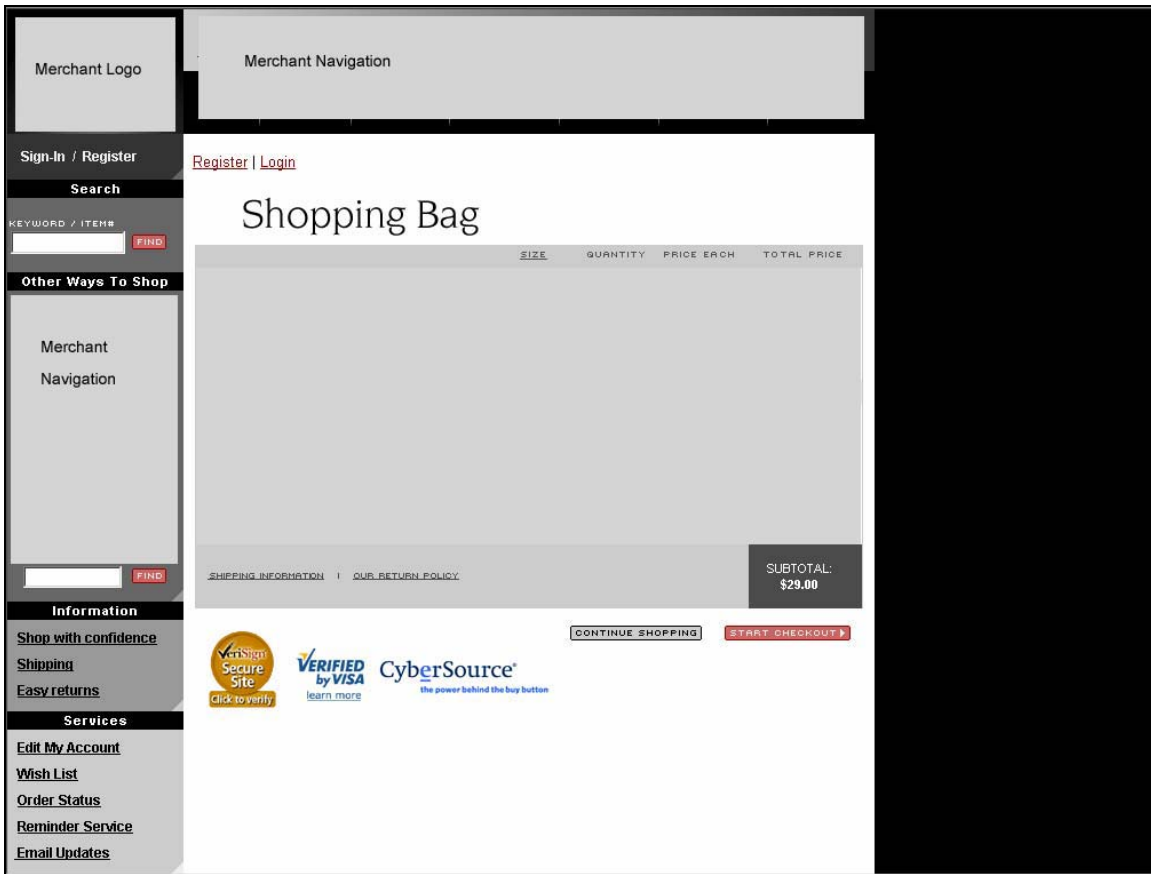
Merchant Logo

Merchant Navigation

Sign-In / Register

Search

KEYWORD / ITEM#

FIND

Other Ways To Shop

Merchant Navigation

FIND

Information

Shop with confidence

Shipping

Easy returns

Services

Edit My Account

Wish List

Order Status

Reminder Service

Email Updates

Register | Login

Shopping Bag

| SIZE | QUANTITY | PRICE EACH | TOTAL PRICE |
|---|---|---|---|

SHIPPING INFORMATION | OUR RETURN POLICY

SUBTOTAL: $29.00

CONTINUE SHOPPING

START CHECKOUT

VeriSign Secure Site Click to verify

VERIFIED by VISA learn more

CyberSource® the power behind the buy button